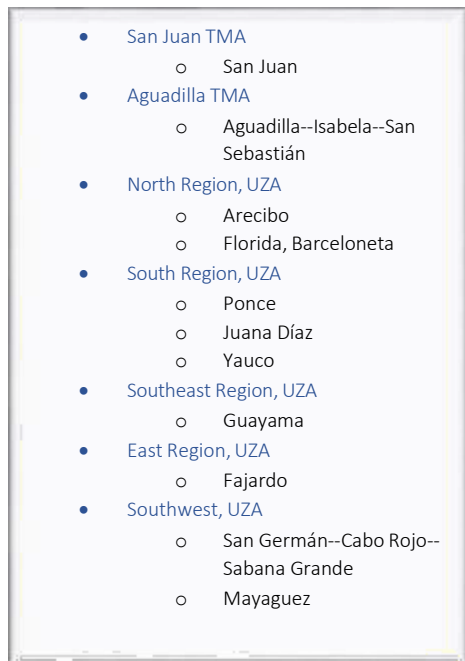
- San Juan TMA
  - San Juan
- Aguadilla TMA
  - Aguadilla--Isabela--San Sebastián
- North Region, UZA
  - Arecibo
  - Florida, Barceloneta
- South Region, UZA
  - Ponce
  - Juana Díaz
  - Yauco
- Southeast Region, UZA
  - Guayama
- East Region, UZA
  - Fajardo
- Southwest, UZA
  - San Germán--Cabo Rojo--Sabana Grande
  - Mayaguez